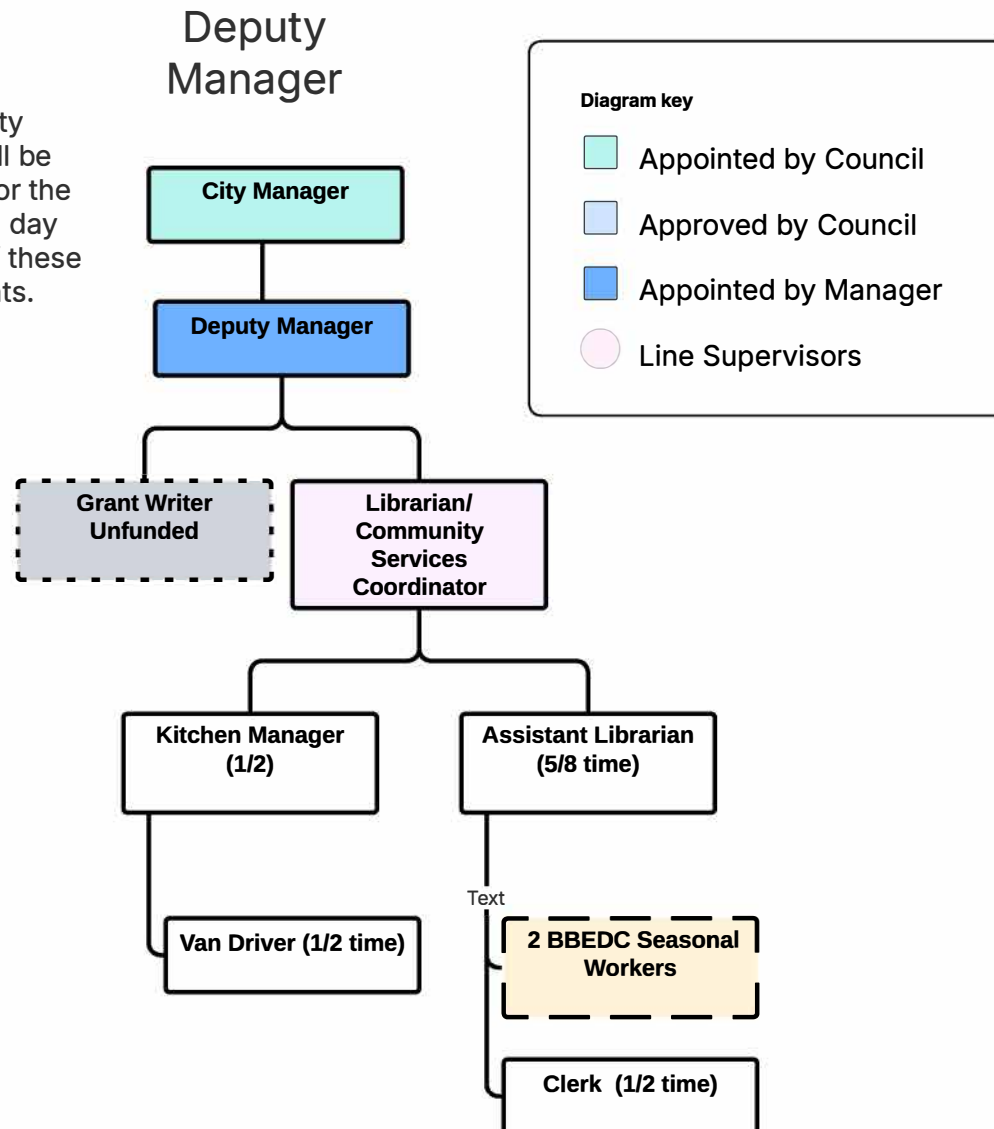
Deputy Manager

ty
ll be
or the
day
these
ts.

Diagram key

Appointed by Council

Approved by Council

Appointed by Manager

Line Supervisors

City Manager

Deputy Manager

Grant Writer Unfunded

Librarian/ Community Services Coordinator

Kitchen Manager (1/2)

Assistant Librarian (5/8 time)

Text

Van Driver (1/2 time)

2 BBEDC Seasonal Workers

Clerk (1/2 time)